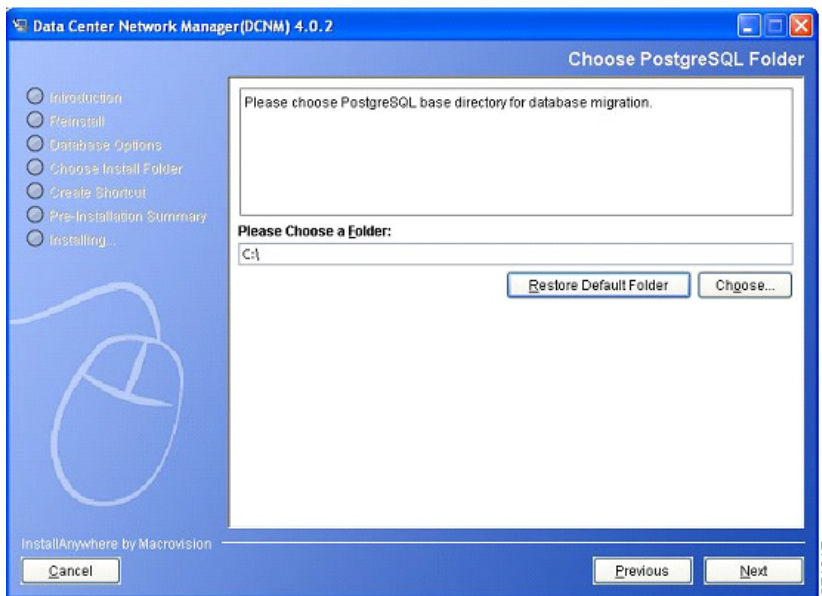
Data Center Network Manager(DCNM) 4.0.2

Choose PostgreSQL Folder

Introduction
Reinstall
Database Options
Choose Install Folder
Create Shortcut
Pre-Installation Summary
Installing...

Please choose PostgreSQL base directory for database migration.

Please Choose a Folder:

C:\

Restore Default Folder

Choose...

InstallAnywhere by Macrovision

Cancel

Previous

Next